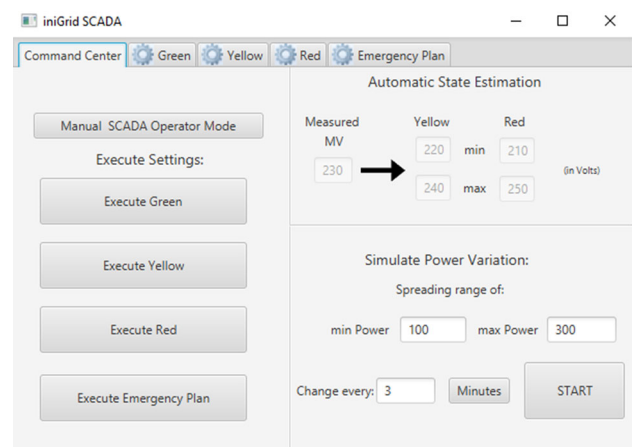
iniGrid SCADA

Command Center | Green | Yellow | Red | Emergency Plan

Manual SCADA Operator Mode

Execute Settings:

Execute Green

Execute Yellow

Execute Red

Execute Emergency Plan

Automatic State Estimation

Measured MV

230

Yellow

220

240

min

max

Red

210

250

(in Volts)

Simulate Power Variation:

Spreading range of:

min Power 100 max Power 300

Change every: 3 Minutes

START